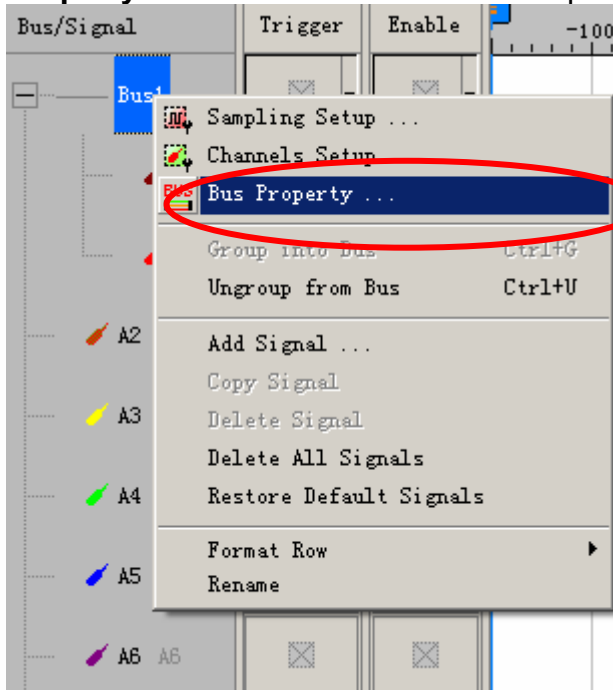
Bus/Signal
Trigger
Enable
-100
Bus1
Sampling Setup ...
Channels Setup
Bus Property ...
Group into Bus Ctrl+G
Ungroup from Bus Ctrl+U
Add Signal ...
Copy Signal
Delete Signal
Delete All Signals
Restore Default Signals
Format Row
Rename
A2
A3
A4
A5
A6 A6